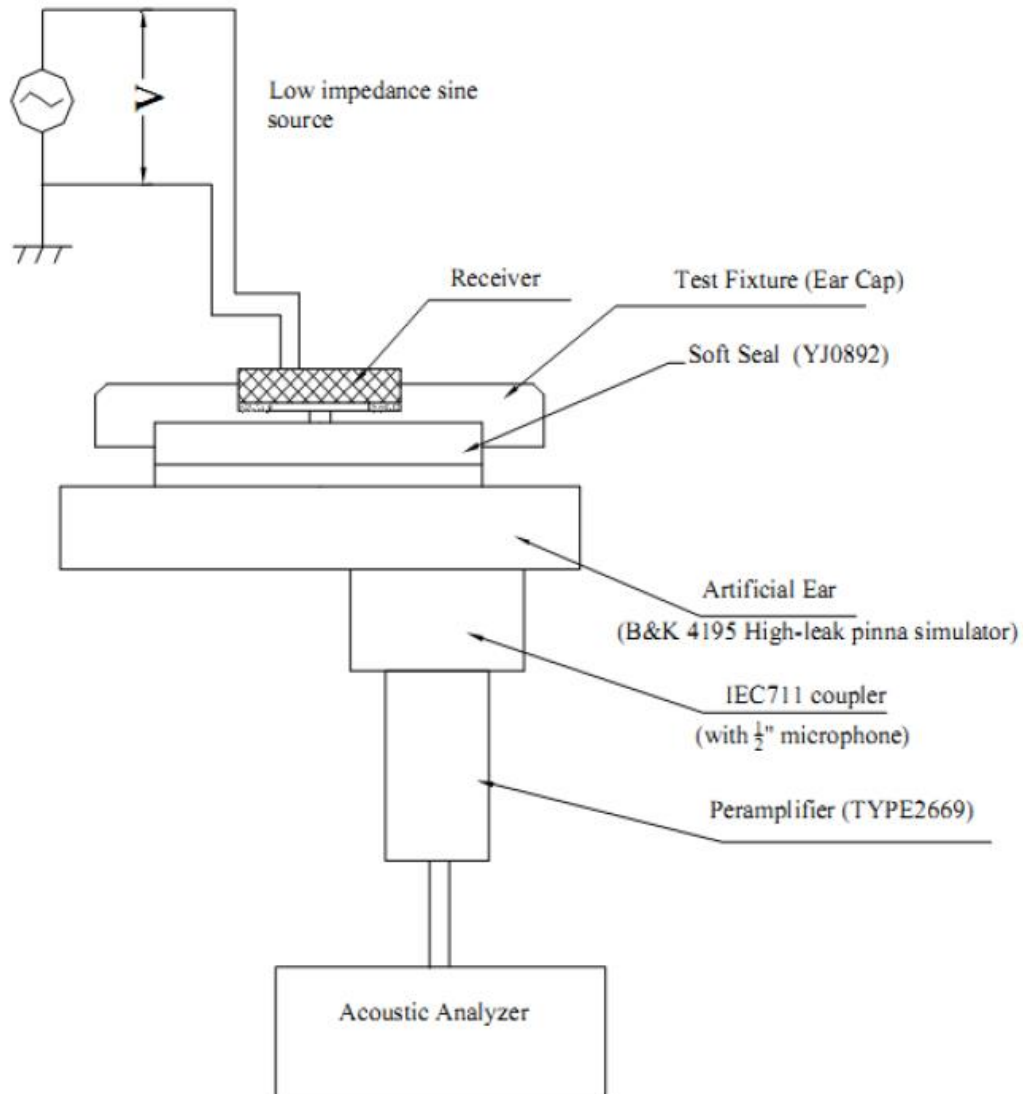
V

Low impedance sine source

Receiver

Test Fixture (Ear Cap)

Soft Seal (YJ0892)

Artificial Ear
(B&K 4195 High-leak pinna simulator)

IEC711 coupler
(with $\frac{1}{2}$" microphone)

Peramplifier (TYPE2669)

Acoustic Analyzer